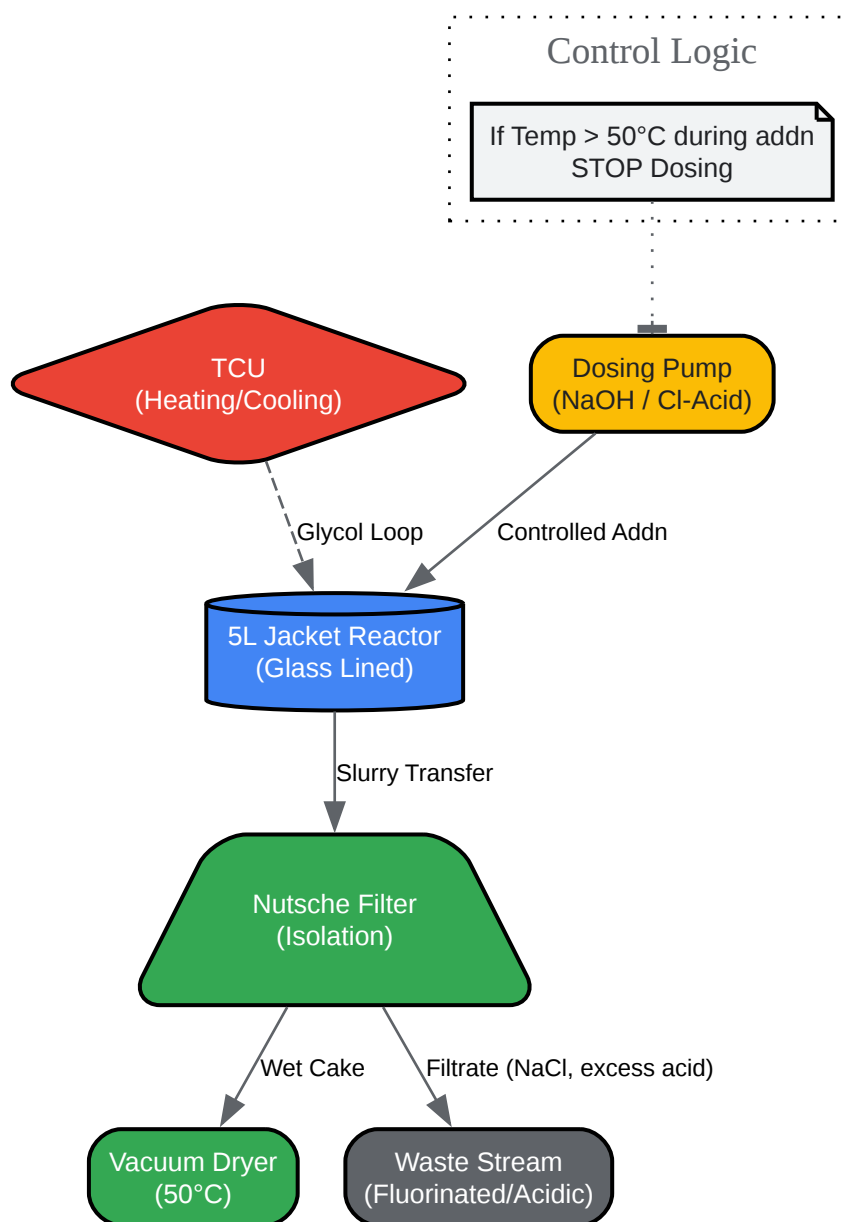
Control Logic

If Temp > 50°C during addn
STOP Dosing

TCU
(Heating/Cooling)

Dosing Pump
(NaOH / Cl-Acid)

Glycol Loop

Controlled Addn

5L Jacket Reactor
(Glass Lined)

Slurry Transfer

Nutsche Filter
(Isolation)

Wet Cake

Filtrate (NaCl, excess acid)

Vacuum Dryer
(50°C)

Waste Stream
(Fluorinated/Acidic)